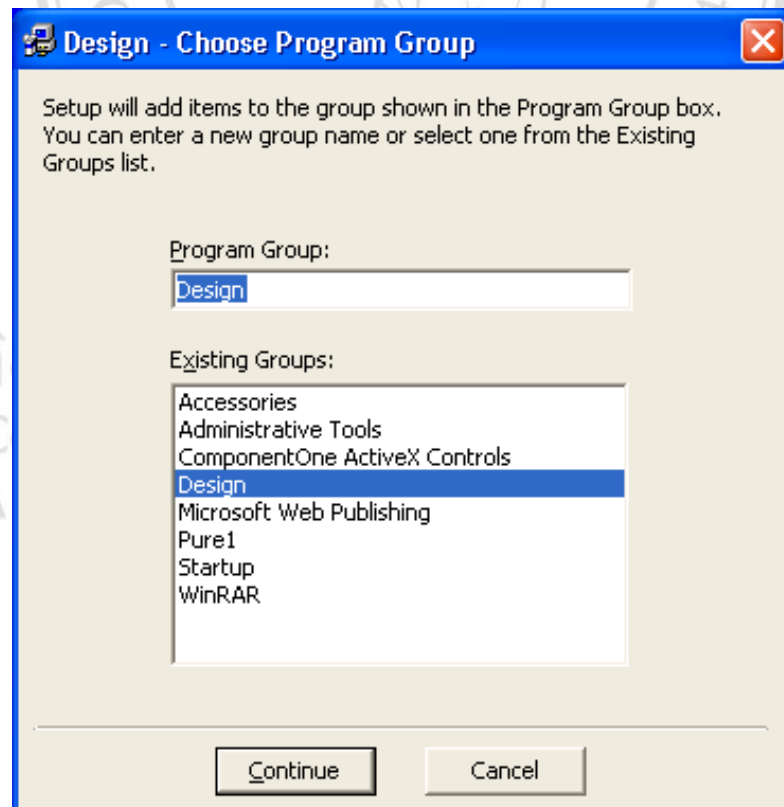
Design - Choose Program Group

Setup will add items to the group shown in the Program Group box. You can enter a new group name or select one from the Existing Groups list.

Program Group:
Design

Existing Groups:
Accessories
Administrative Tools
ComponentOne ActiveX Controls
Design
Microsoft Web Publishing
Pure1
Startup
WinRAR

Continue
Cancel